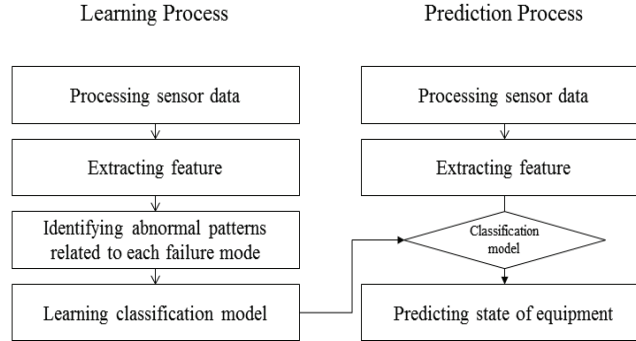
Learning Process

Processing sensor data

Extracting feature

Identifying abnormal patterns related to each failure mode

Learning classification model

Prediction Process

Processing sensor data

Extracting feature

Classification model

Predicting state of equipment